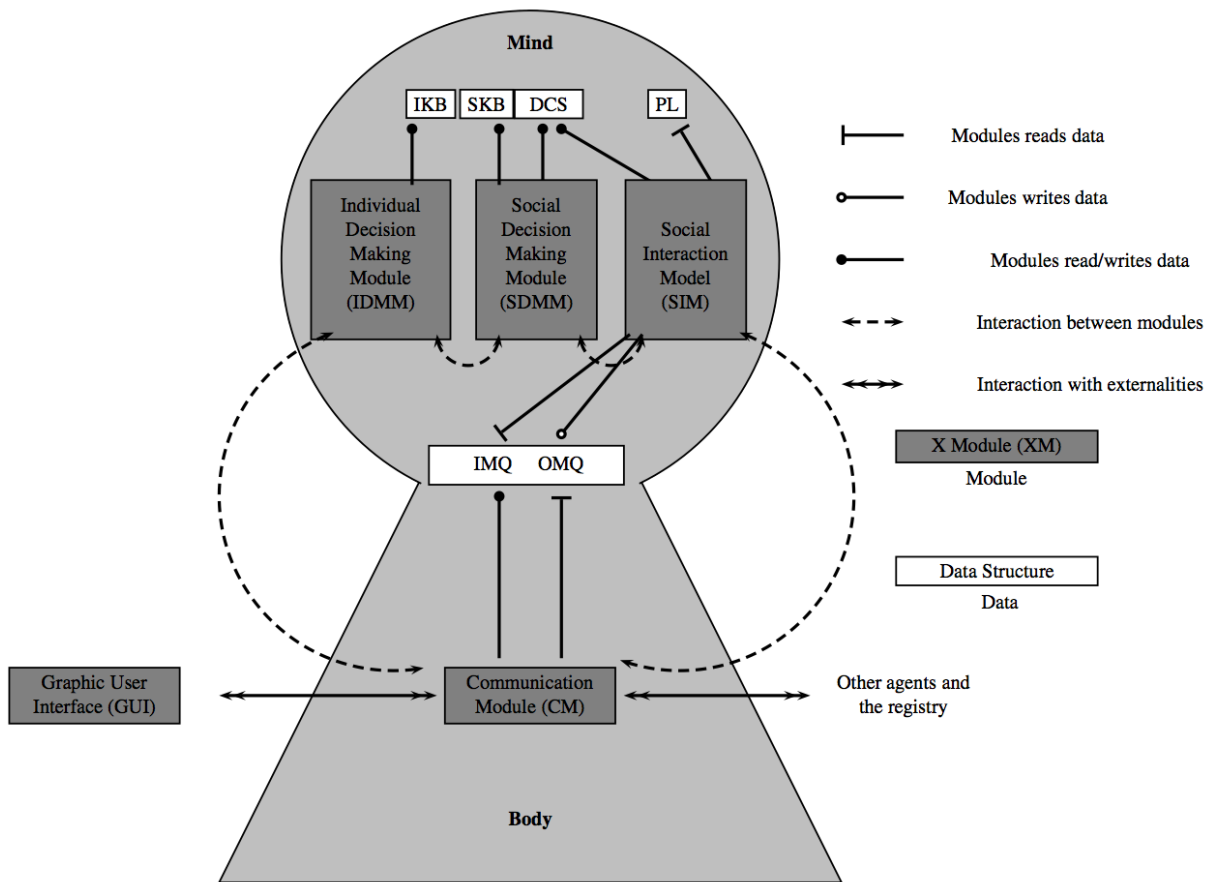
Mind

IKB SKB DCS PL

Individual Decision Making Module (IDMM)

Social Decision Making Module (SDMM)

Social Interaction Model (SIM)

IMQ OMQ

Graphic User Interface (GUI)

Communication Module (CM)

Other agents and the registry

Body

Modules reads data

Modules writes data

Modules read/writes data

Interaction between modules

Interaction with externalities

X Module (XM)

Module

Data Structure

Data